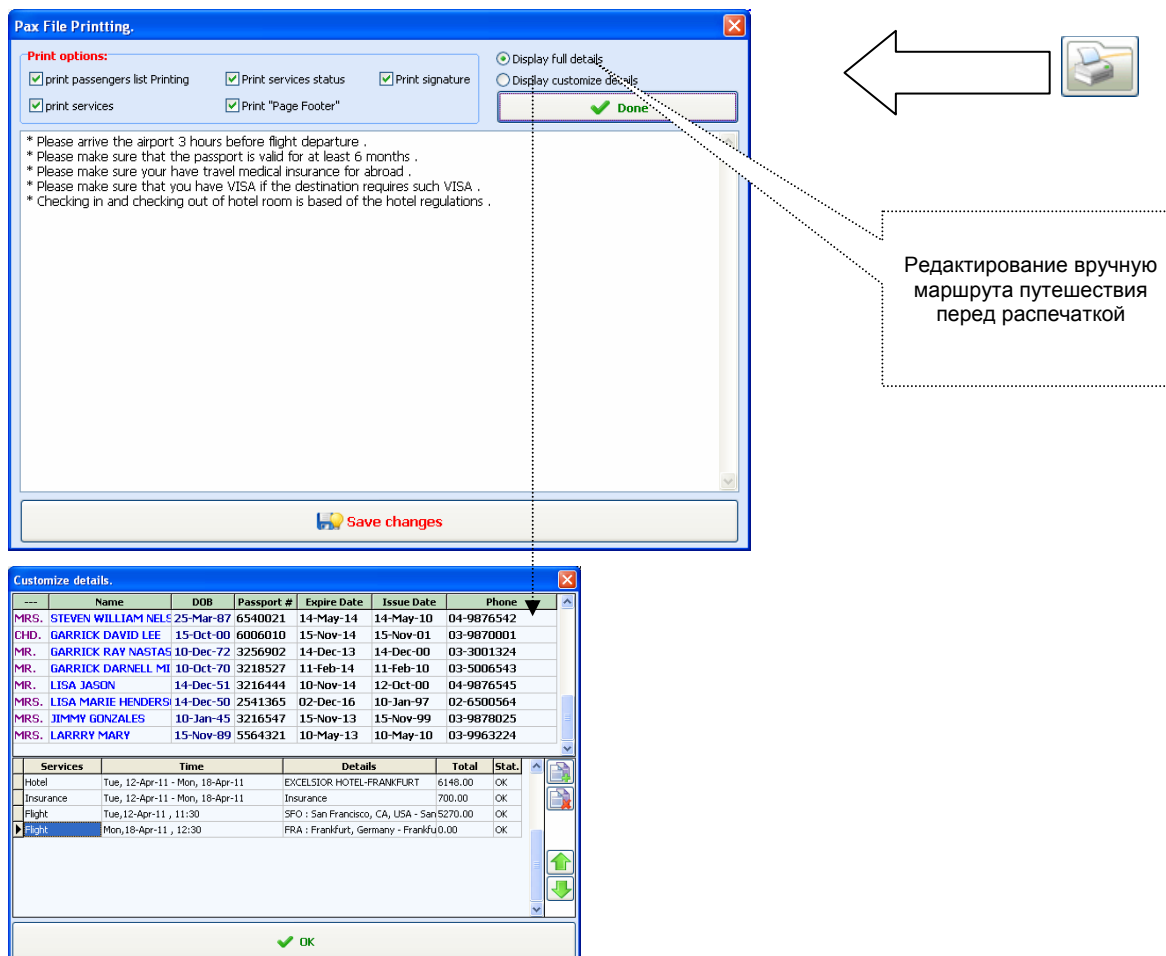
Pax File Printting.

Print options:

print passengers list Printing
Print services status
Print signature
print services
Print "Page Footer"

Display full details
Display customize details

Done

* Please arrive the airport 3 hours before flight departure .
* Please make sure that the passport is valid for at least 6 months .
* Please make sure your have travel medical insurance for abroad .
* Please make sure that you have VISA if the destination requires such VISA .
* Checking in and checking out of hotel room is based of the hotel regulations .

Save changes

Редактирование вручную маршрута путешествия перед распечаткой

Customize details.

| --- | Name | DOB | Passport # | Expire Date | Issue Date | Phone |
|---|---|---|---|---|---|---|
| MRS. | STEVEN WILLIAM NELS | 25-Mar-87 | 6540021 | 14-May-14 | 14-May-10 | 04-9876542 |
| CHD. | GARRICK DAVID LEE | 15-Oct-00 | 6006010 | 15-Nov-14 | 15-Nov-01 | 03-9870001 |
| MR. | GARRICK RAY NASTAS | 10-Dec-72 | 3256902 | 14-Dec-13 | 14-Dec-00 | 03-3001324 |
| MR. | GARRICK DARNELL MI | 10-Oct-70 | 3218527 | 11-Feb-14 | 11-Feb-10 | 03-5006543 |
| MR. | LISA JASON | 14-Dec-51 | 3216444 | 10-Nov-14 | 12-Oct-00 | 04-9876545 |
| MRS. | LISA MARIE HENDERSI | 14-Dec-50 | 2541365 | 02-Dec-16 | 10-Jan-97 | 02-6500564 |
| MRS. | JIMMY GONZALES | 10-Jan-45 | 3216547 | 15-Nov-13 | 15-Nov-99 | 03-9878025 |
| MRS. | LARRRY MARY | 15-Nov-89 | 5564321 | 10-May-13 | 10-May-10 | 03-9963224 |

| Services | Time | Details | Total | Stat. |
|---|---|---|---|---|
| Hotel | Tue, 12-Apr-11 - Mon, 18-Apr-11 | EXCELSIOR HOTEL-FRANKFURT | 6148.00 | OK |
| Insurance | Tue, 12-Apr-11 - Mon, 18-Apr-11 | Insurance | 700.00 | OK |
| Flight | Tue,12-Apr-11 , 11:30 | SFO : San Francisco, CA, USA - San | 5270.00 | OK |
| Flight | Mon,18-Apr-11 , 12:30 | FRA : Frankfurt, Germany - Frankfu | 0.00 | OK |

OK